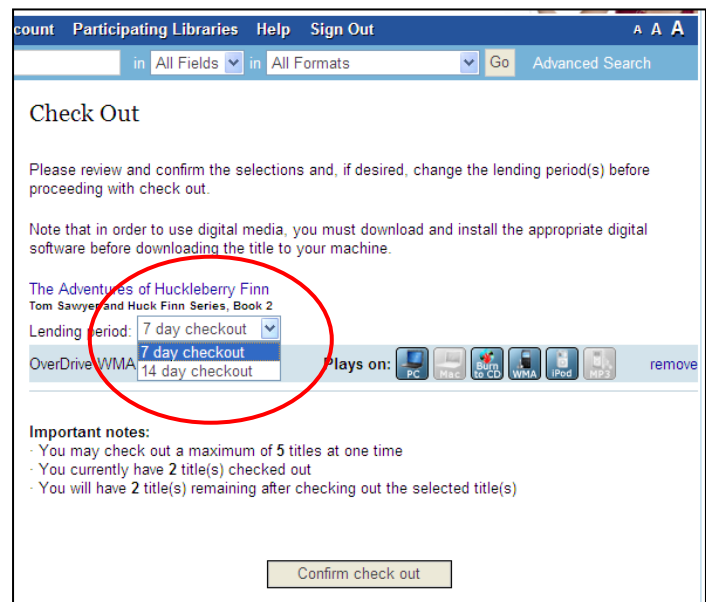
count Participating Libraries Help Sign Out A A A

in All Fields in All Formats Go Advanced Search

Check Out

Please review and confirm the selections and, if desired, change the lending period(s) before proceeding with check out.

Note that in order to use digital media, you must download and install the appropriate digital software before downloading the title to your machine.

The Adventures of Huckleberry Finn
Tom Sawyer and Huck Finn Series, Book 2

Lending period: 7 day checkout
7 day checkout
14 day checkout

OverDrive WMA Plays on: PC Mac Burn to CD WMA iPod MP3 remove

Important notes:
· You may check out a maximum of **5** titles at one time
· You currently have **2** title(s) checked out
· You will have **2** title(s) remaining after checking out the selected title(s)

Confirm check out